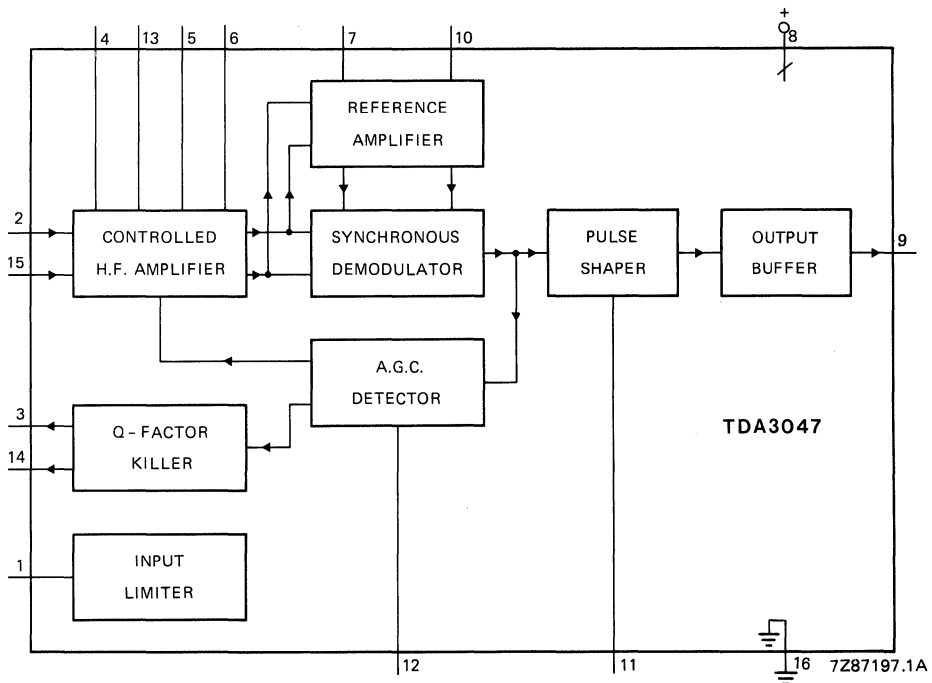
4
13
5
6
7
10
+
8

REFERENCE AMPLIFIER

2
15
CONTROLLED H.F. AMPLIFIER

SYNCHRONOUS DEMODULATOR

PULSE SHAPER

OUTPUT BUFFER

9

A.G.C. DETECTOR

3
14
Q - FACTOR KILLER

TDA3047

1
INPUT LIMITER

12
11
16
7Z87197.1A